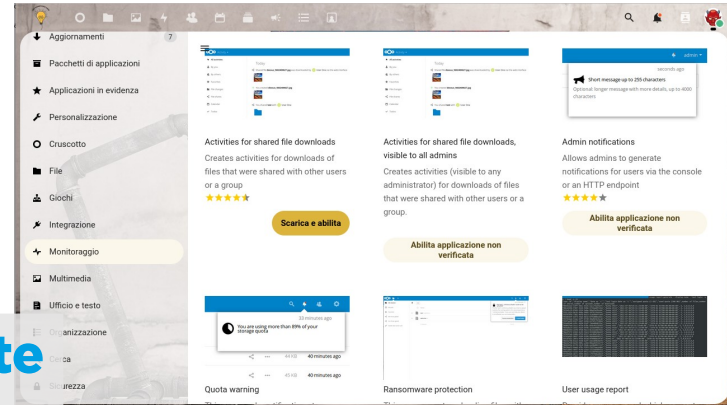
Aggiornamenti 7
Pacchetti di applicazioni
Applicazioni in evidenza
Personalizzazione
Cruscotto
File
Giochi
Integrazione
Monitoraggio
Multimedia
Ufficio e testo
Organizzazione
Cerca
Sicurezza

te

Activities for shared file downloads
Creates activities for downloads of files that were shared with other users or a group
Scarica e abilita

Activities for shared file downloads, visible to all admins
Creates activities (visible to any administrator) for downloads of files that were shared with other users or a group.
Abilita applicazione non verificata

admin
seconds ago
Short message up to 255 characters
Optional longer message with more details, up to 4000 characters

Admin notifications
Allows admins to generate notifications for users via the console or an HTTP endpoint
Abilita applicazione non verificata

33 minutes ago
You are using more than 89% of your storage quota
44 KB 40 minutes ago
43 KB 40 minutes ago

Quota warning

Ransomware protection

User usage report